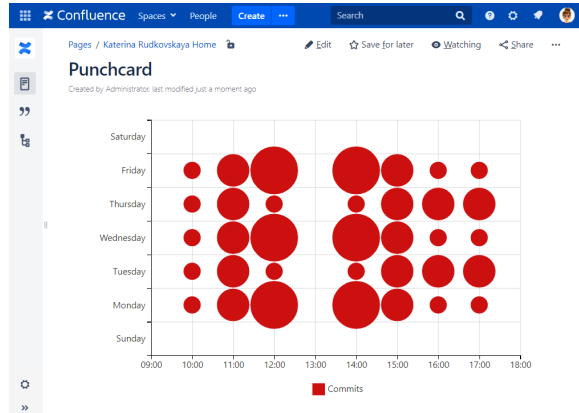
Confluence Spaces People Create ··· Search

Pages / Katerina Rudkovskaya Home

Edit Save for later Watching Share ···

Punchcard

Created by Administrator, last modified just a moment ago

Saturday
Friday
Thursday
Wednesday
Tuesday
Monday
Sunday

09:00 10:00 11:00 12:00 13:00 14:00 15:00 16:00 17:00 18:00

Commits